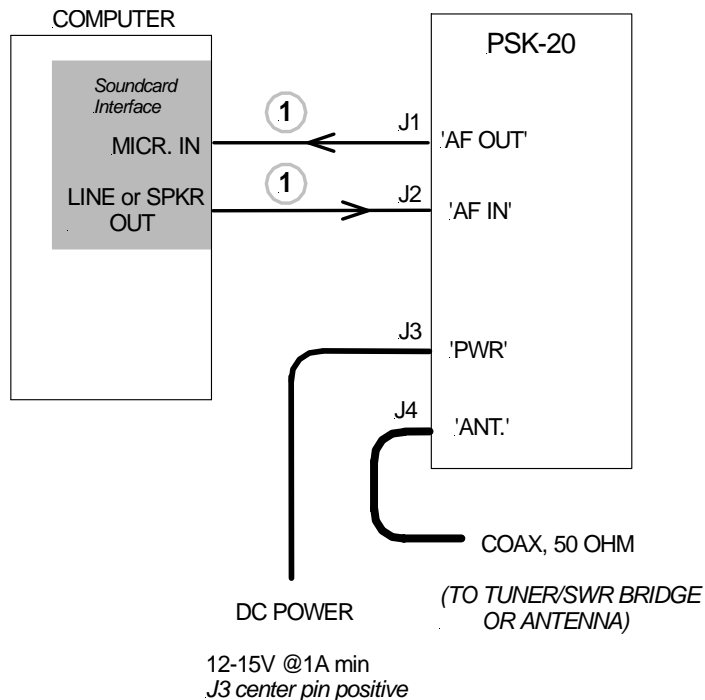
COMPUTER

Soundcard Interface

MICR. IN

LINE or SPKR OUT

PSK-20

1

J1

'AF OUT'

1

J2

'AF IN'

J3

'PWR'

J4

'ANT.'

COAX, 50 OHM

(TO TUNER/SWR BRIDGE OR ANTENNA)

DC POWER

12-15V @1A min
J3 center pin positive